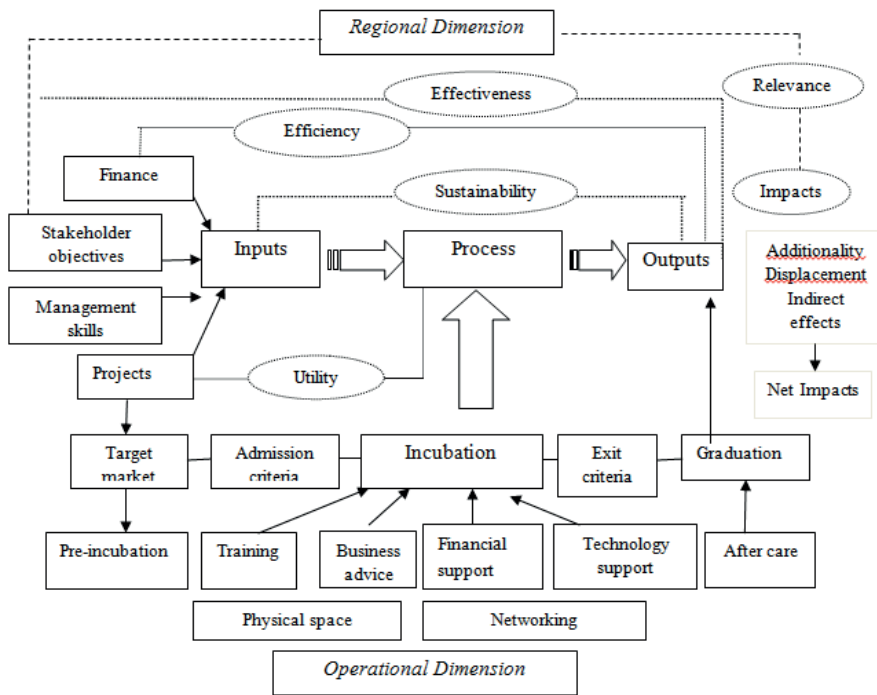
Regional Dimension

Relevance

Effectiveness

Efficiency

Impacts

Finance

Sustainability

Stakeholder objectives

Inputs

Process

Outputs

Additionality
Displacement
Indirect effects

Management skills

Net Impacts

Projects

Utility

Target market

Admission criteria

Incubation

Exit criteria

Graduation

Pre-incubation

Training

Business advice

Financial support

Technology support

After care

Physical space

Networking

Operational Dimension